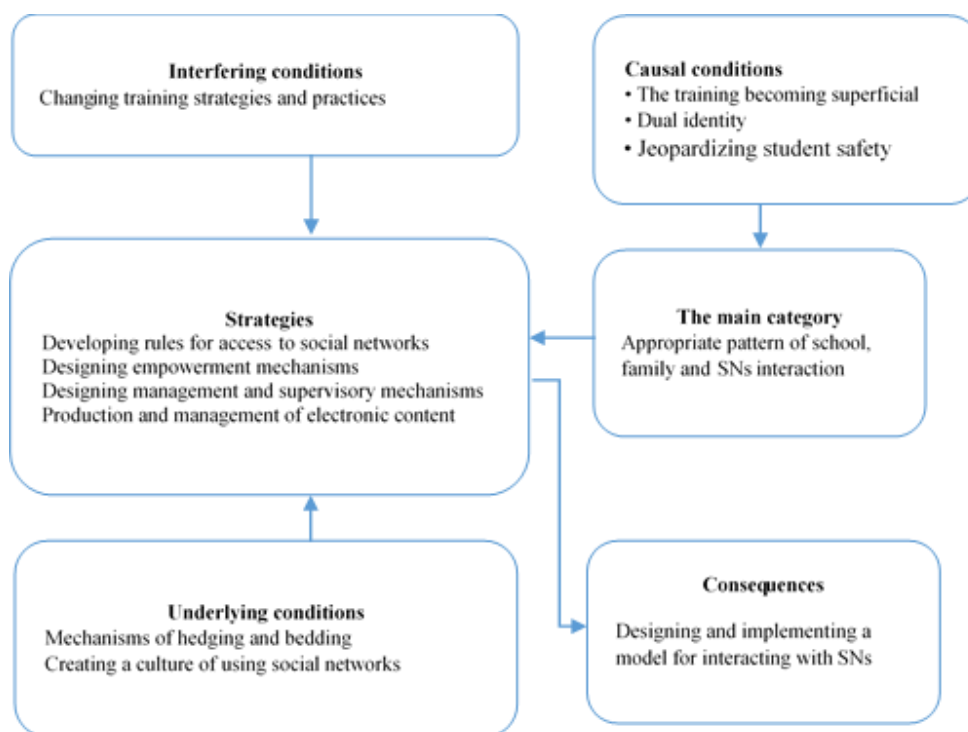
**Interfering conditions**
Changing training strategies and practices

**Causal conditions**
• The training becoming superficial
• Dual identity
• Jeopardizing student safety

**Strategies**
Developing rules for access to social networks
Designing empowerment mechanisms
Designing management and supervisory mechanisms
Production and management of electronic content

**The main category**
Appropriate pattern of school, family and SNs interaction

**Underlying conditions**
Mechanisms of hedging and bedding
Creating a culture of using social networks

**Consequences**
Designing and implementing a model for interacting with SNs